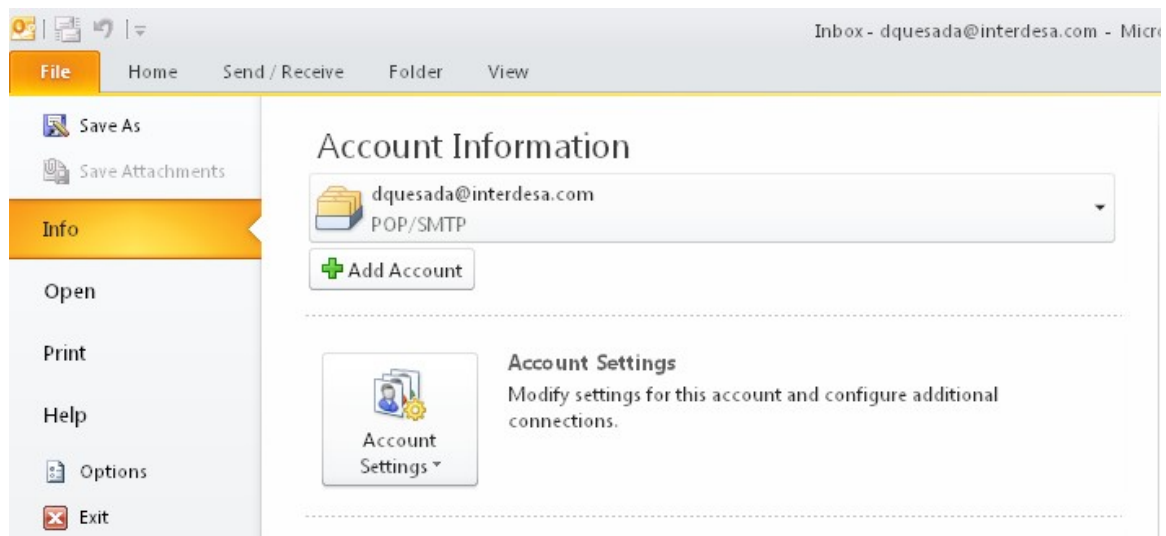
Inbox - dquesada@interdesa.com - Micro

File
Home
Send / Receive
Folder
View

Save As
Save Attachments
Info
Open
Print
Help
Options
Exit

Account Information

dquesada@interdesa.com
POP/SMTP

Add Account

Account Settings

Account Settings
Modify settings for this account and configure additional connections.